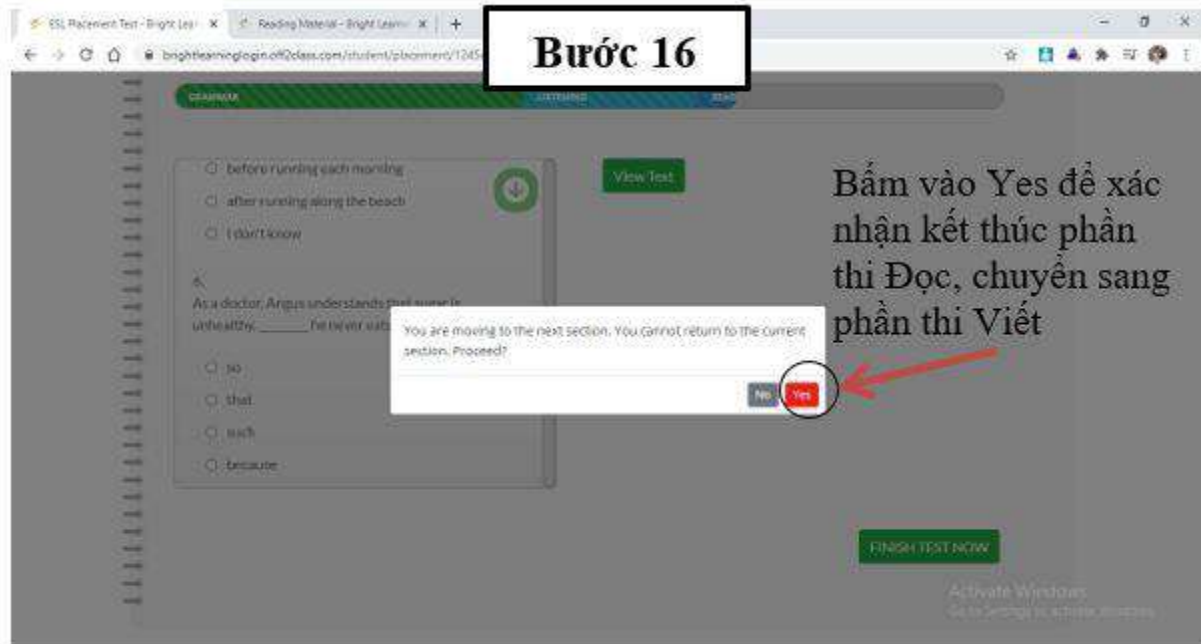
ESL Placement Test - Bright Lea... ×
Reading Material - Bright Learn... ×
+

brightlearninglogin.off2class.com/student/placement/1245

Bước 16

GRAMMAR
LISTENING
READ

before running each morning
after running along the beach
I don't know

6.
As a doctor, Angus understands that sugar is unhealthy. ________ he never eats

so
that
such
because

View Text

You are moving to the next section. You cannot return to the current section. Proceed?

No
Yes

Bấm vào Yes để xác nhận kết thúc phần thi Đọc, chuyển sang phần thi Viết

FINISH TEST NOW

Activate Windows
Go to Settings to activate Windows.